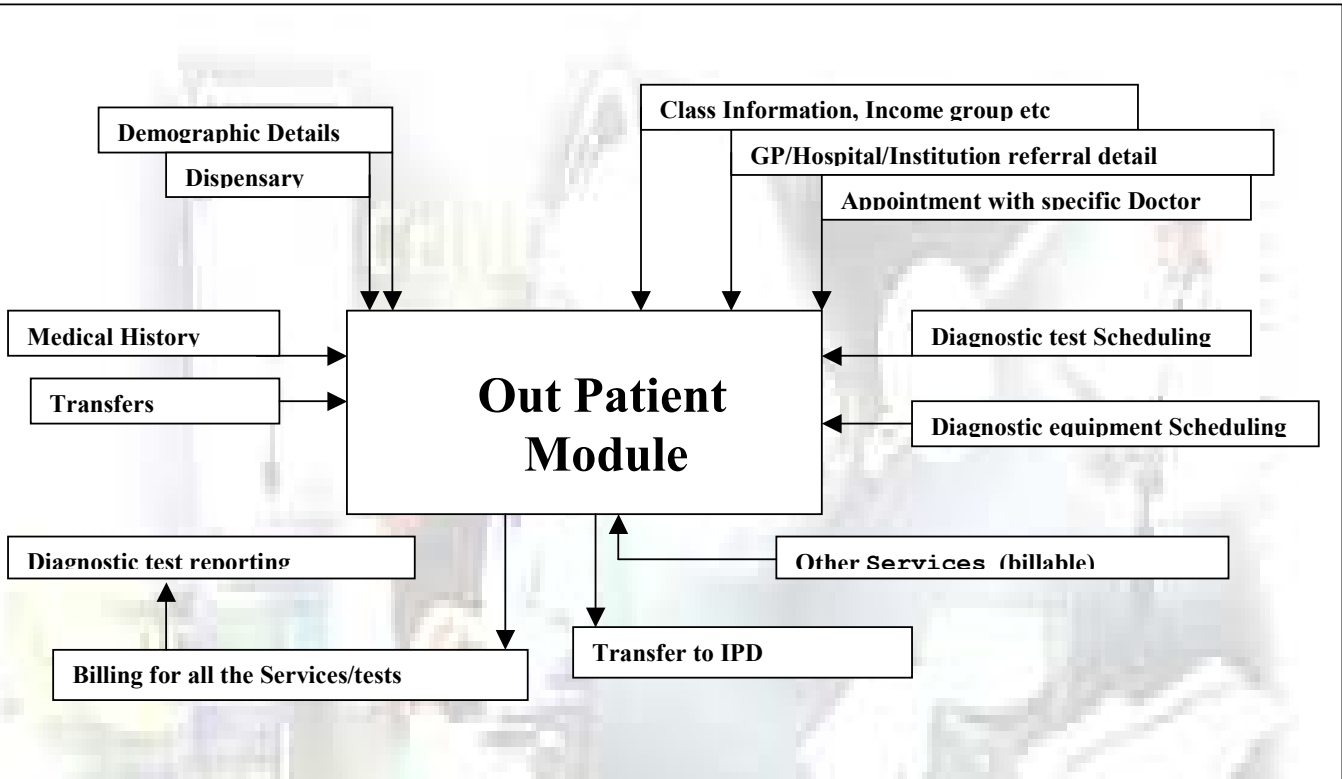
Demographic Details

Dispensary

Class Information, Income group etc

GP/Hospital/Institution referral detail

Appointment with specific Doctor

Medical History

Transfers

Out Patient Module

Diagnostic test Scheduling

Diagnostic equipment Scheduling

Diagnostic test reporting

Other Services (billable)

Billing for all the Services/tests

Transfer to IPD